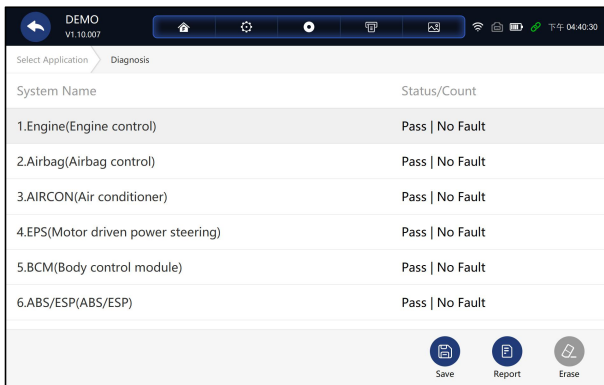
DEMO
V1.10.007

下午 04:40:30

Select Application Diagnosis

| System Name | Status/Count |
|---|---|
| 1.Engine(Engine control) | Pass \| No Fault |
| 2.Airbag(Airbag control) | Pass \| No Fault |
| 3.AIRCON(Air conditioner) | Pass \| No Fault |
| 4.EPS(Motor driven power steering) | Pass \| No Fault |
| 5.BCM(Body control module) | Pass \| No Fault |
| 6.ABS/ESP(ABS/ESP) | Pass \| No Fault |

Save Report Erase